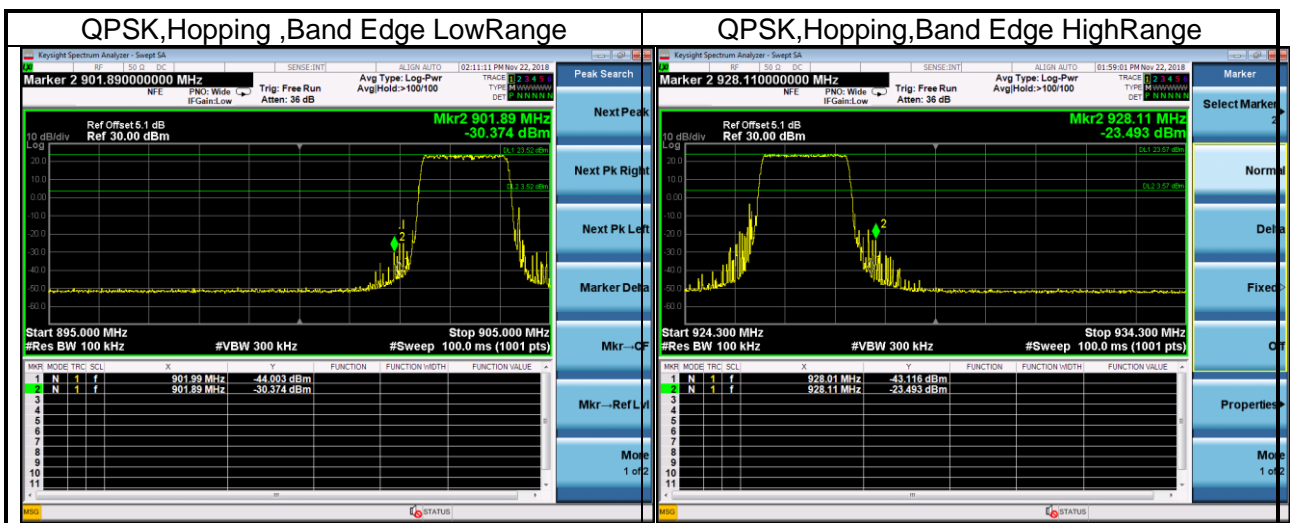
| QPSK,Hopping ,Band Edge LowRange | QPSK,Hopping,Band Edge HighRange |
|---|---|
| | |

Keysight Spectrum Analyzer - Swept SA
RF 50 Ω DC SENSE:INT ALIGN AUTO 02:11:11 PM Nov 22, 2018
Marker 2 901.890000000 MHz
NFE PNO: Wide IFGain:Low Trig: Free Run Atten: 36 dB
Avg Type: Log-Pwr Avg|Hold:>100/100
TRACE 1 2 3 4 5 6 TYPE M DET P N N N N N
Peak Search
10 dB/div Ref Offset 5.1 dB Ref 30.00 dBm
Mkr2 901.89 MHz -30.374 dBm
Log
20.0 10.0 0.00 -10.0 -20.0 -30.0 -40.0 -50.0 -60.0
DL1 23.52 dBm DL2 3.52 dBm
Start 895.000 MHz #Res BW 100 kHz #VBW 300 kHz Stop 905.000 MHz #Sweep 100.0 ms (1001 pts)
Next Peak
Next Pk Right
Next Pk Left
Marker Delta
Mkr→CF
Mkr→Ref Lvl
More 1 of 2

| MKR | MODE | TRC | SCL | X | Y | FUNCTION | FUNCTION WIDTH | FUNCTION VALUE |
|---|---|---|---|---|---|---|---|---|
| 1 | N | 1 | f | 901.99 MHz | -44.003 dBm | | | |
| 2 | N | 1 | f | 901.89 MHz | -30.374 dBm | | | |
| 3 | | | | | | | | |
| 4 | | | | | | | | |
| 5 | | | | | | | | |
| 6 | | | | | | | | |
| 7 | | | | | | | | |
| 8 | | | | | | | | |
| 9 | | | | | | | | |
| 10 | | | | | | | | |
| 11 | | | | | | | | |

MSG STATUS

Keysight Spectrum Analyzer - Swept SA
RF 50 Ω DC SENSE:INT ALIGN AUTO 01:59:01 PM Nov 22, 2018
Marker 2 928.110000000 MHz
NFE PNO: Wide IFGain:Low Trig: Free Run Atten: 36 dB
Avg Type: Log-Pwr Avg|Hold:>100/100
TRACE 1 2 3 4 5 6 TYPE M DET P N N N N N
Marker
10 dB/div Ref Offset 5.1 dB Ref 30.00 dBm
Mkr2 928.11 MHz -23.493 dBm
Log
20.0 10.0 0.00 -10.0 -20.0 -30.0 -40.0 -50.0 -60.0
DL1 23.57 dBm DL2 3.57 dBm
Start 924.300 MHz #Res BW 100 kHz #VBW 300 kHz Stop 934.300 MHz #Sweep 100.0 ms (1001 pts)
Select Marker 2
Normal
Delta
Fixed
Off
Properties
More 1 of 2

| MKR | MODE | TRC | SCL | X | Y | FUNCTION | FUNCTION WIDTH | FUNCTION VALUE |
|---|---|---|---|---|---|---|---|---|
| 1 | N | 1 | f | 928.01 MHz | -43.116 dBm | | | |
| 2 | N | 1 | f | 928.11 MHz | -23.493 dBm | | | |
| 3 | | | | | | | | |
| 4 | | | | | | | | |
| 5 | | | | | | | | |
| 6 | | | | | | | | |
| 7 | | | | | | | | |
| 8 | | | | | | | | |
| 9 | | | | | | | | |
| 10 | | | | | | | | |
| 11 | | | | | | | | |

MSG STATUS